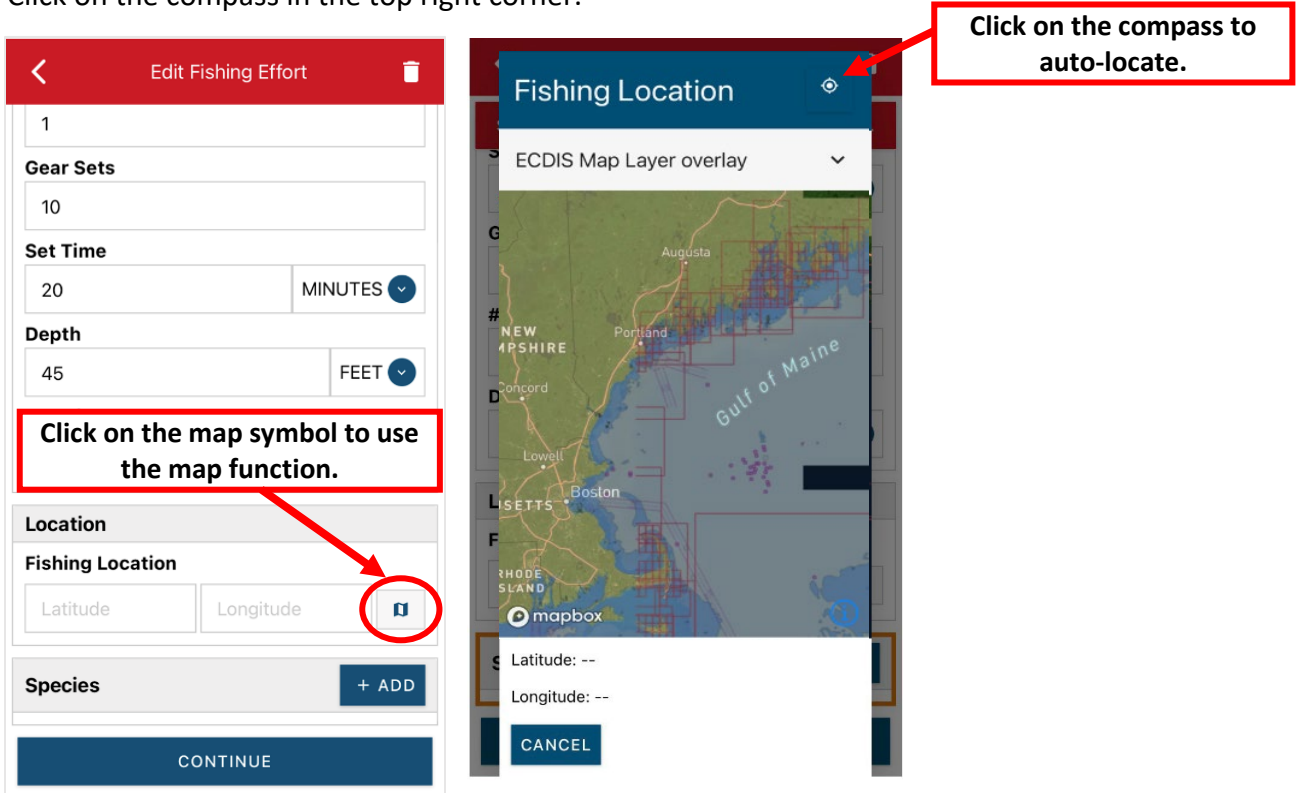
Click on the compass in the top right corner.

Edit Fishing Effort

1

Gear Sets

10

Set Time

20

MINUTES

Depth

45

FEET

Click on the map symbol to use the map function.

Location

Fishing Location

Latitude

Longitude

Species

+ ADD

CONTINUE

Fishing Location

Click on the compass to auto-locate.

ECDIS Map Layer overlay

Augusta

NEW
MPSHIRE

Portland

Concord

Gulf of Maine

Lowell

Boston

SETTS

RHODE
SLAND

mapbox

Latitude: --

Longitude: --

CANCEL